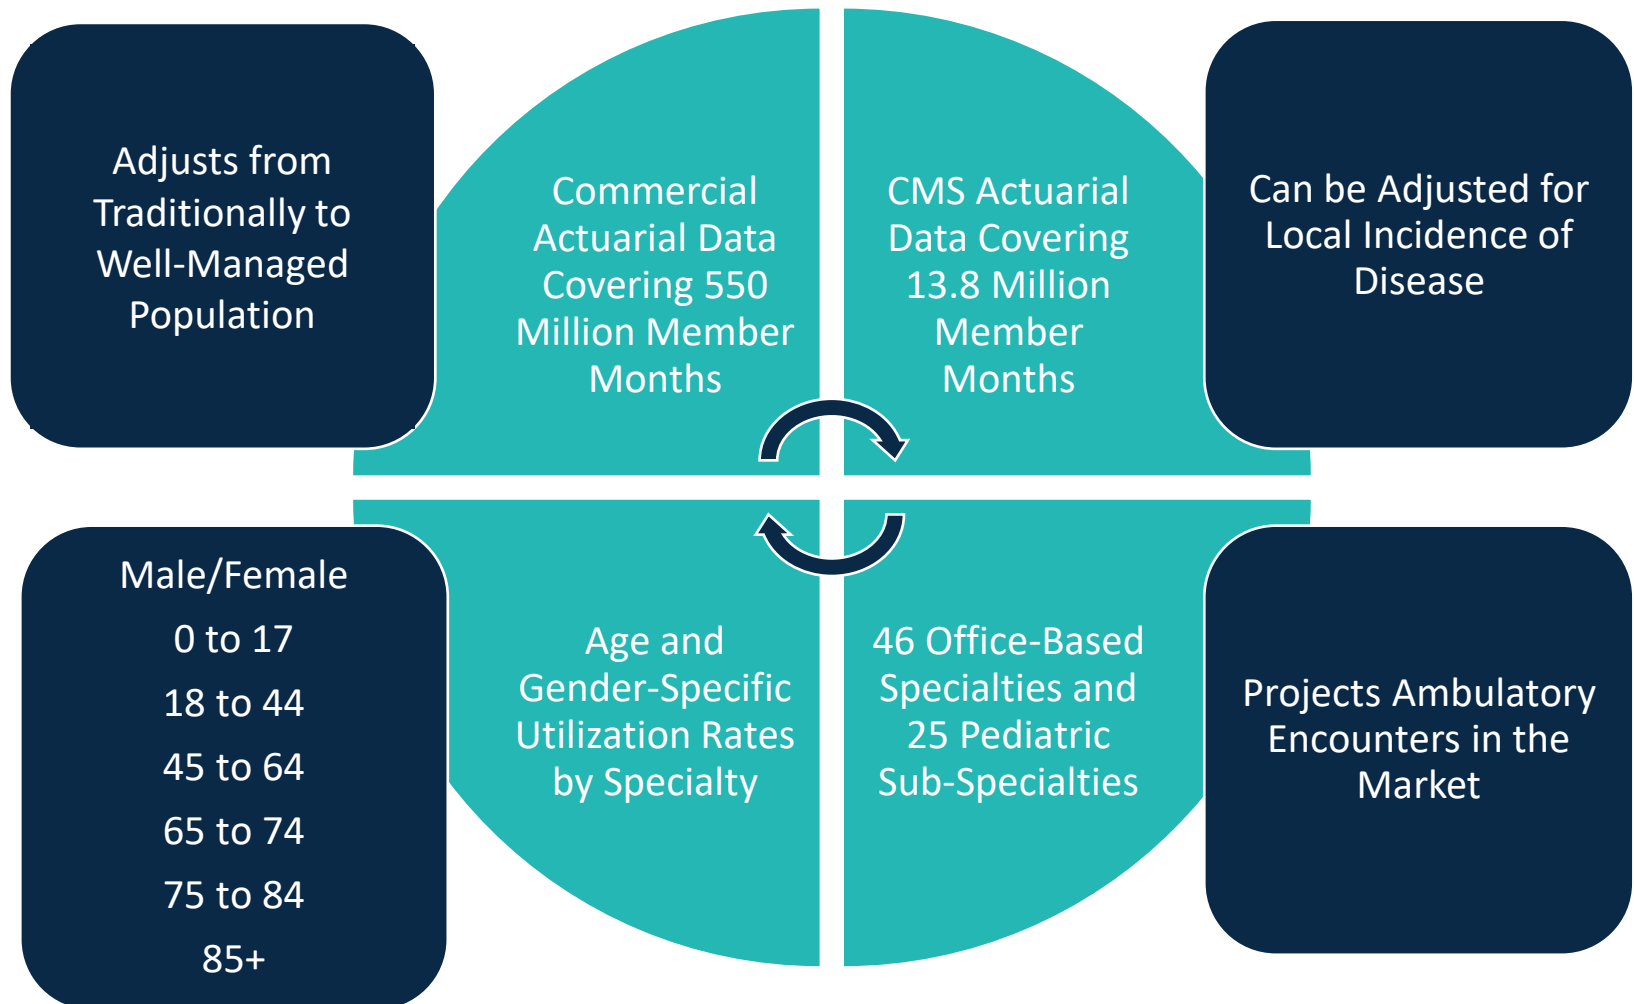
Adjusts from Traditionally to Well-Managed Population

Commercial Actuarial Data Covering 550 Million Member Months

CMS Actuarial Data Covering 13.8 Million Member Months

Can be Adjusted for Local Incidence of Disease

Male/Female

0 to 17

18 to 44

45 to 64

65 to 74

75 to 84

85+

Age and Gender-Specific Utilization Rates by Specialty

46 Office-Based Specialties and 25 Pediatric Sub-Specialties

Projects Ambulatory Encounters in the Market